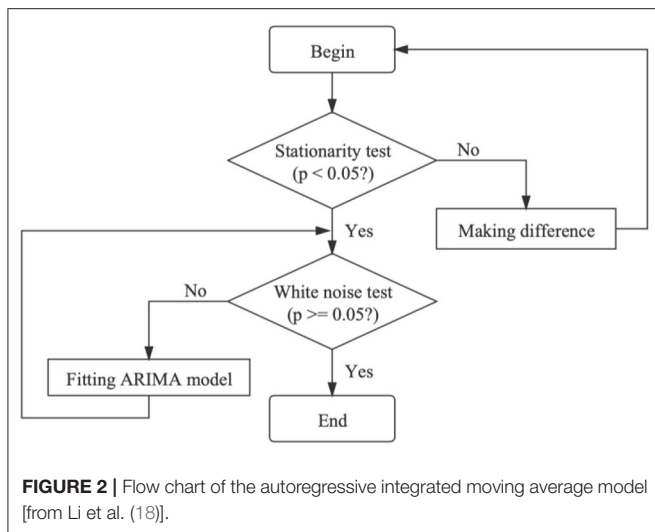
Begin

Stationarity test (p < 0.05?)

No

Making difference

Yes

White noise test (p >= 0.05?)

No

Fitting ARIMA model

Yes

End

**FIGURE 2 |** Flow chart of the autoregressive integrated moving average model [from Li et al. (18)].